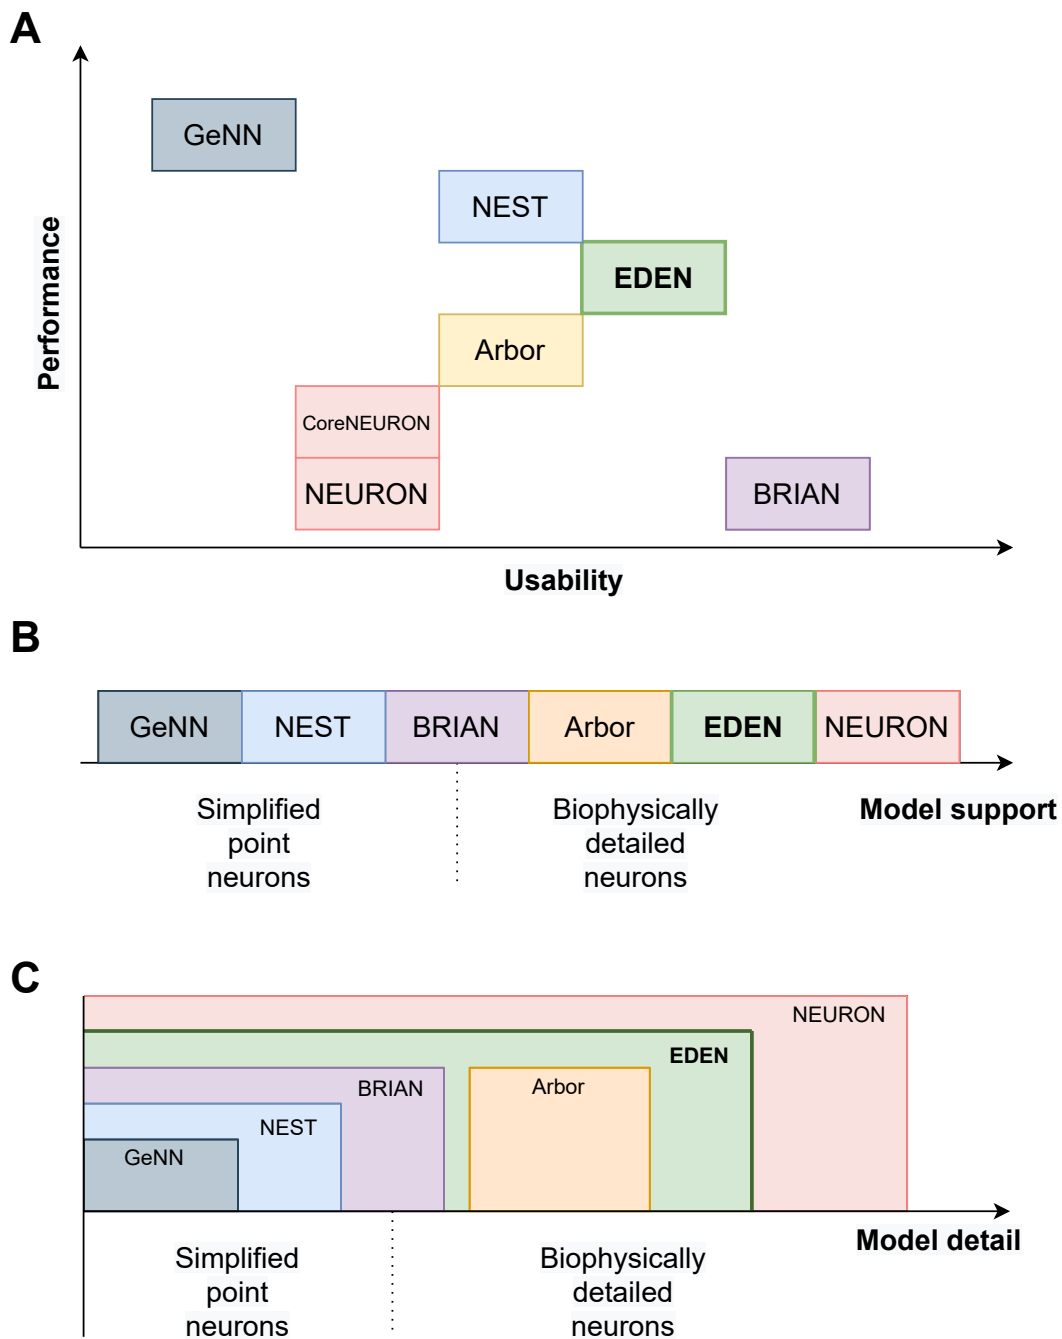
A

Performance

GeNN

NEST

EDEN

Arbor

CoreNEURON

NEURON

BRIAN

Usability

B

GeNN NEST BRIAN Arbor EDEN NEURON

Simplified point neurons

Biophysically detailed neurons

Model support

C

NEURON

EDEN

BRIAN

Arbor

NEST

GeNN

Model detail

Simplified point neurons

Biophysically detailed neurons